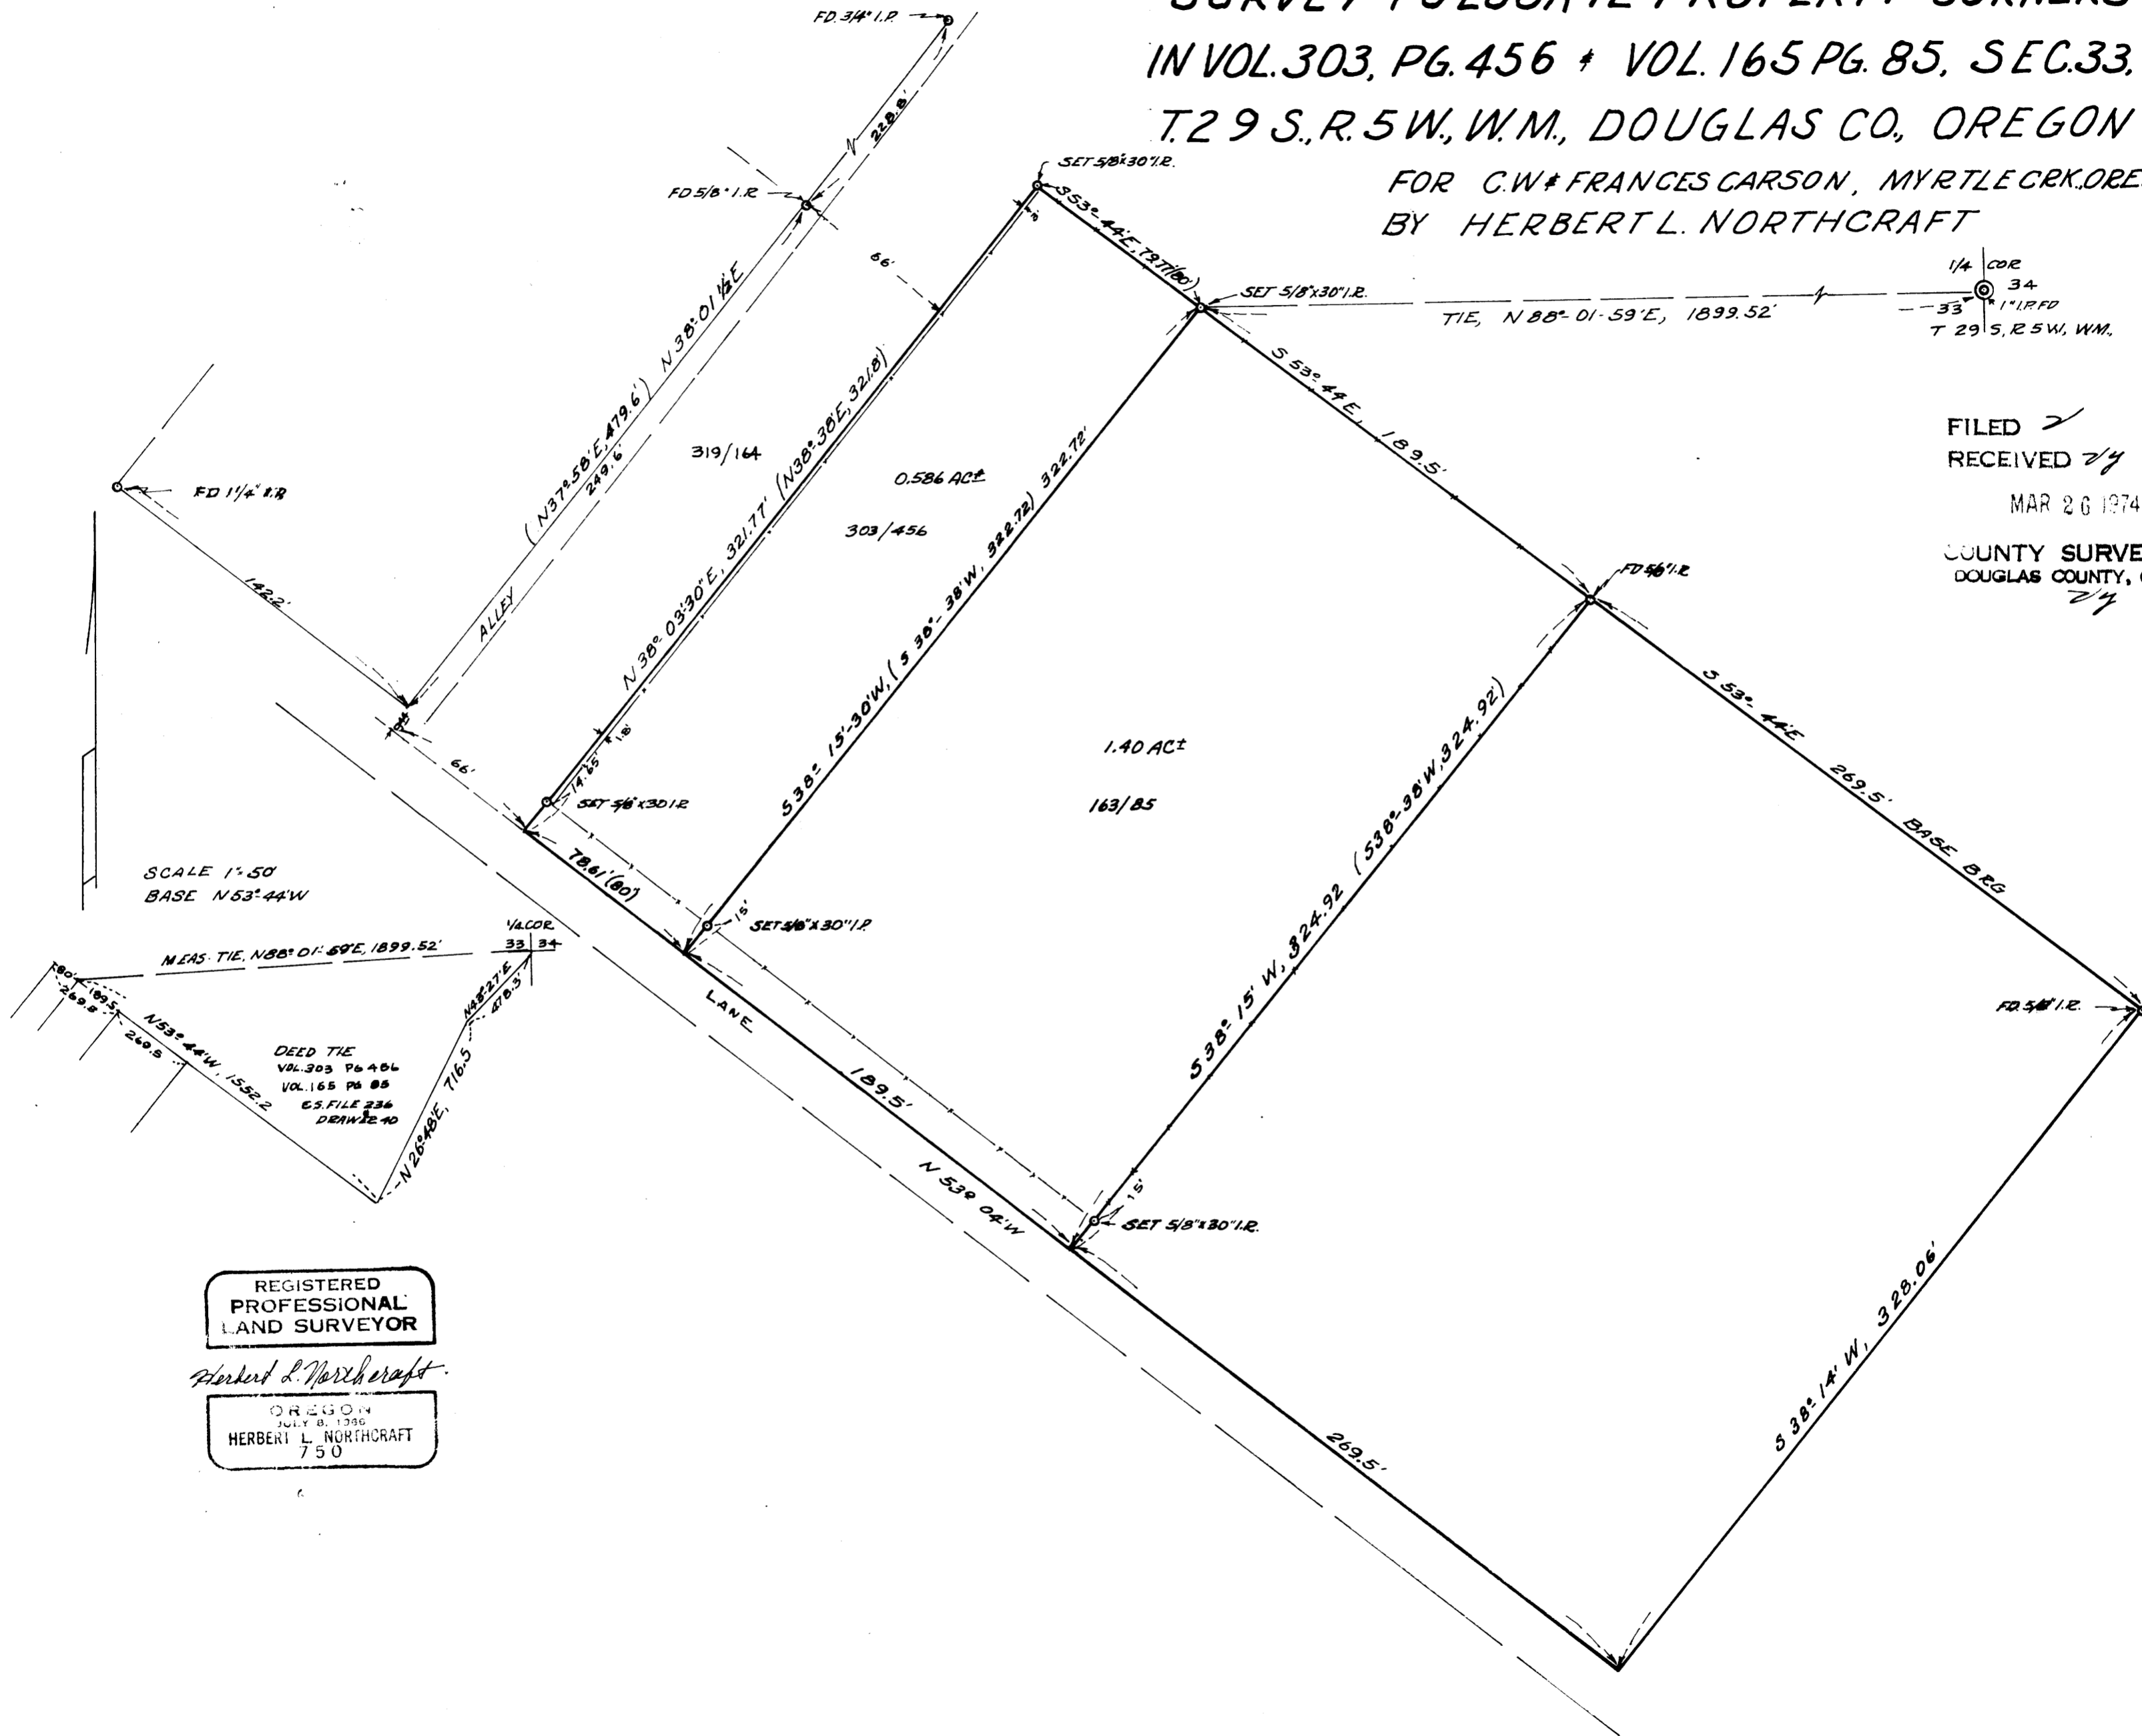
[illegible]
IN VOL. 303, PG. 456 + VOL. 165 PG. 85, SEC. 33,
T. 29 S., R. 5 W., W.M., DOUGLAS CO., OREGON
FOR C.W. + FRANCES CARSON, MYRTLE CRK. ORE.
BY HERBERT L. NORTHCRAFT

FD. 3/4" I.P.
228.8'
FD 5/8" I.R.
SET 5/8"x30" I.R.
S 53° 44' E, 79.77' (80)
SET 5/8"x30" I.R.
TIE, N 88°-01-59'E, 1899.52'
1/4 COR
34
33
1" I.P. FD
T 29 S, R 5 W, W.M.
S 53° 44' E, 189.5'
66'
(N 37° 58' E, 479.6') N 38° 01 1/2' E
249.6'
ALLEY
319/164
0.586 AC±
303/456
N 38° 03' 30" E, 321.77' (N 38° 38' E, 321.8)
S 38° 15' 30" W, (S 38° 38' W, 322.72) 322.72'
FD 1 1/4" I.P.
142.2'
66'
14.65
1.8'
SET 5/8" x30 I.R.
1.40 AC±
163/85
FD 5/8" I.R.
S 53° 44' E
269.5' BASE BRG
(S 38° 38' W, 324.92')
S 38° 15' W, 324.92
78.61' (80')
15'
SET 5/8"x30" I.P.
LANE
189.5'
N 53° 04' W
15'
SET 5/8"x30" I.R.
FD 5/8" I.R.
S 38° 14' W, 328.06'
269.5'

FILED
RECEIVED
MAR 26 1974
COUNTY SURVE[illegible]
DOUGLAS COUNTY, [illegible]

SCALE 1"=50'
BASE N 53° 44' W

1/4 COR
33 | 34
MEAS. TIE, N 88° 01' 59" E, 1899.52'
80'
189.5
269.5
269.5
N 53° 44' W, 1552.2
DEED TIE
VOL. 303 PG 456
VOL. 165 PG 85
C.S. FILE 236
DRAW. 240
N 43° 27' E
478.3
N 26° 48' E, 716.5

REGISTERED
PROFESSIONAL
LAND SURVEYOR
Herbert L. Northcraft
OREGON
JULY 8, 1966
HERBERT L. NORTHCRAFT
750